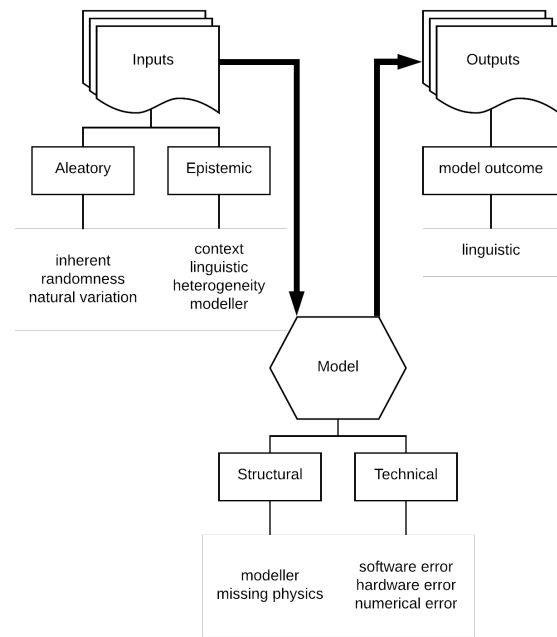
Inputs

Aleatory

Epistemic

inherent randomness natural variation

context linguistic heterogeneity modeller

Outputs

model outcome

linguistic

Model

Structural

Technical

modeller missing physics

software error hardware error numerical error